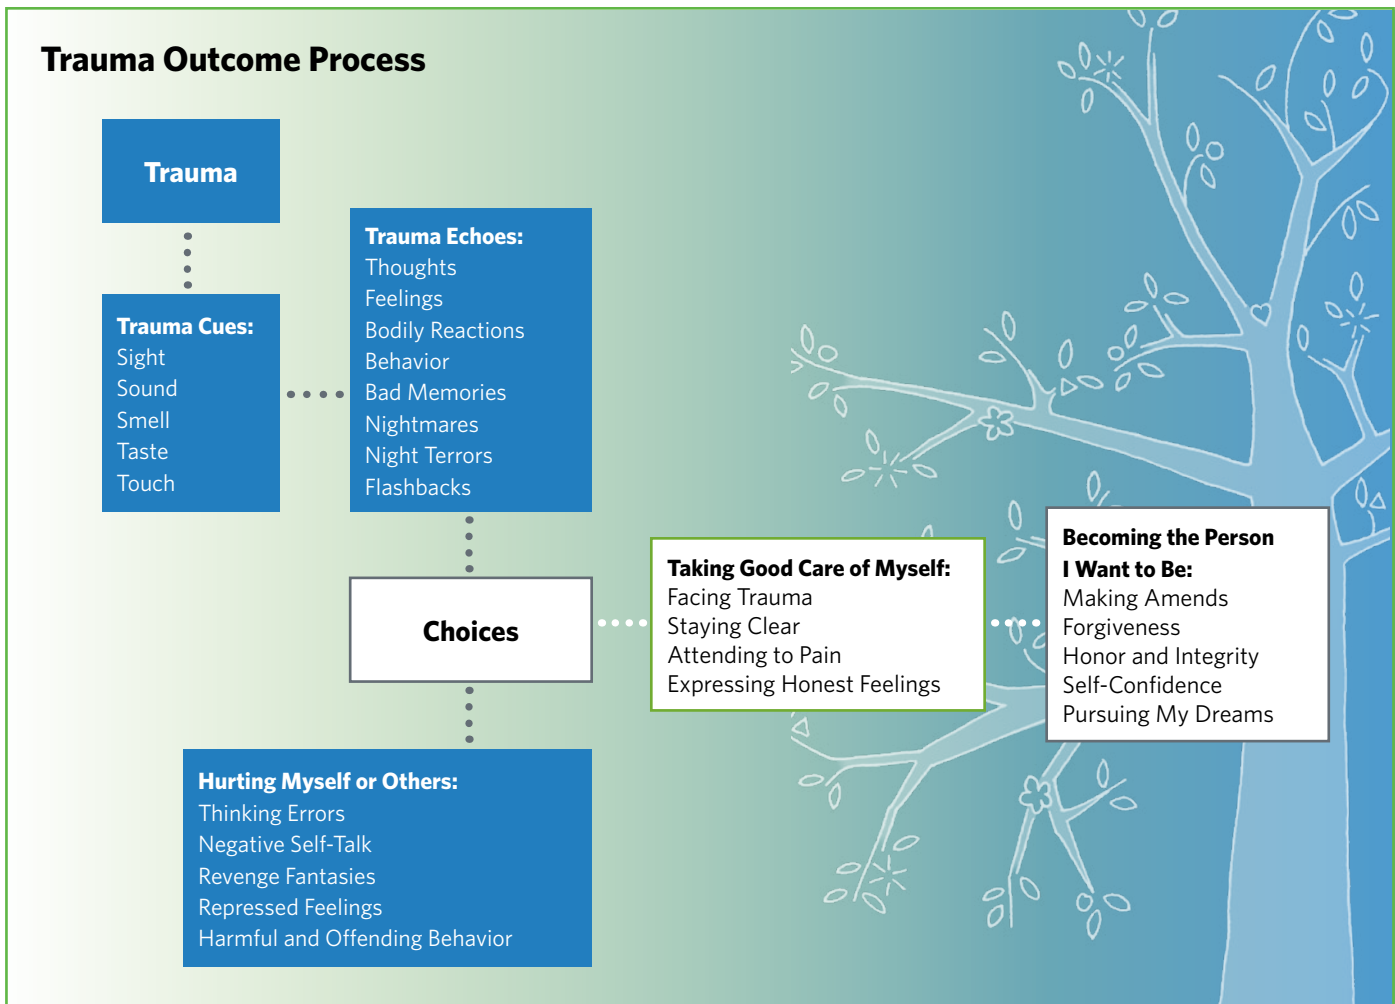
Trauma Outcome Process

Trauma

Trauma Cues:
Sight
Sound
Smell
Taste
Touch

Trauma Echoes:
Thoughts
Feelings
Bodily Reactions
Behavior
Bad Memories
Nightmares
Night Terrors
Flashbacks

Choices

Hurting Myself or Others:
Thinking Errors
Negative Self-Talk
Revenge Fantasies
Repressed Feelings
Harmful and Offending Behavior

Taking Good Care of Myself:
Facing Trauma
Staying Clear
Attending to Pain
Expressing Honest Feelings

Becoming the Person I Want to Be:
Making Amends
Forgiveness
Honor and Integrity
Self-Confidence
Pursuing My Dreams